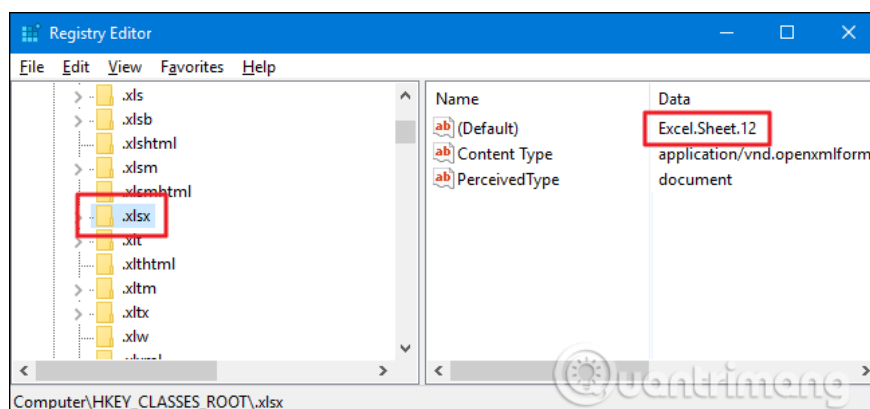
Registry Editor

File Edit View Favorites Help

.xls
.xlsb
.xlshtml
.xlsm
.xlsmhtml
.xlsx
.xlt
.xlthtml
.xltm
.xltx
.xlw
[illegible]

| Name | Data |
|---|---|
| (Default) | Excel.Sheet.12 |
| Content Type | application/vnd.openxmlform |
| PerceivedType | document |

Computer\HKEY_CLASSES_ROOT\.xlsx

Quantrimang